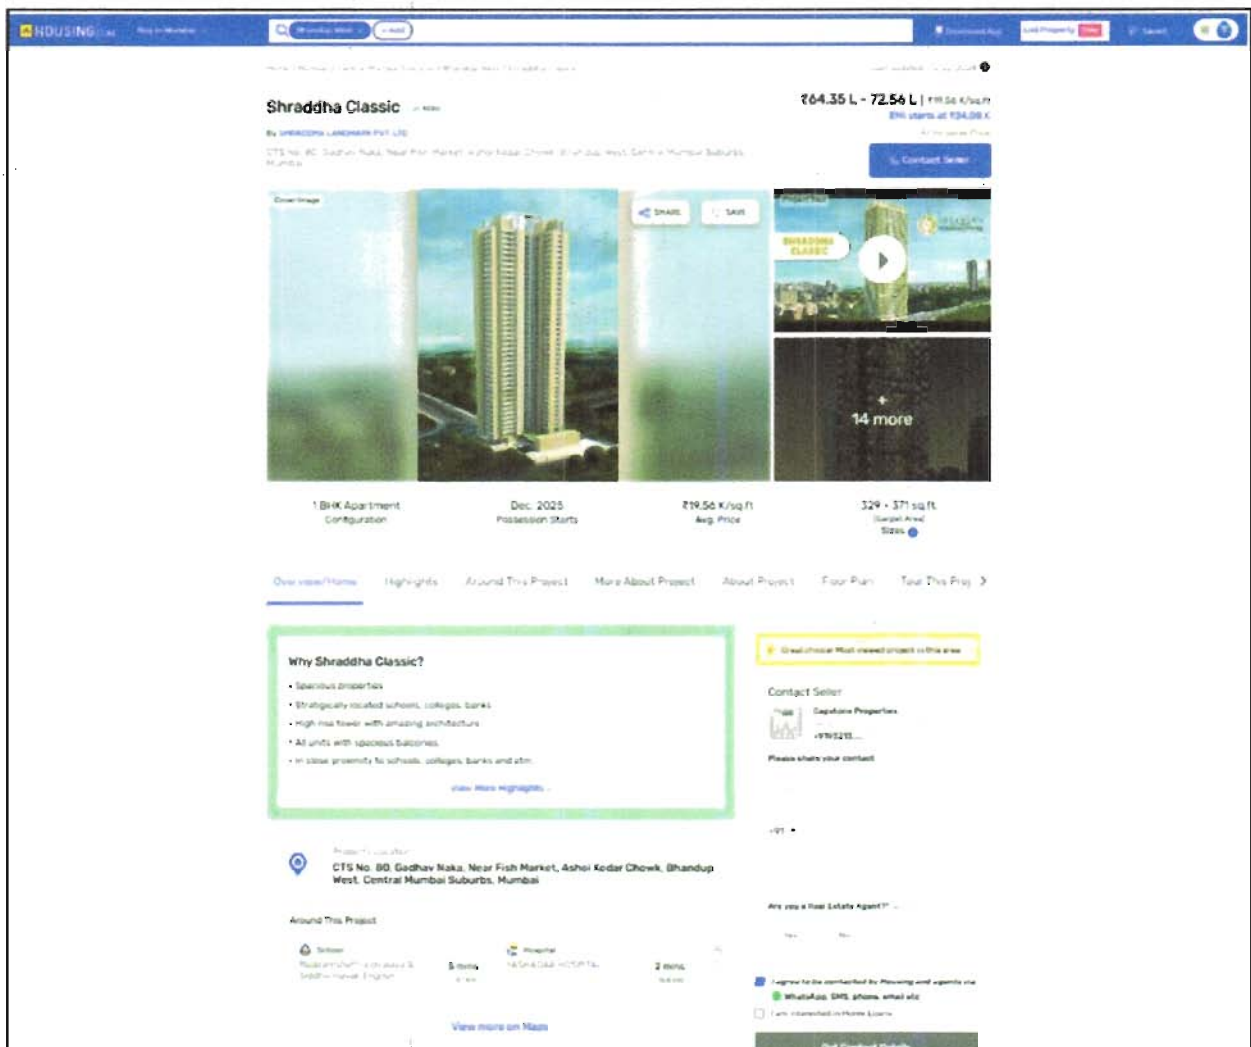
HOUSING.com

Shraddha Classic

By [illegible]

CTS No. 80, Gadhav Naka, Near Fish Market, Ashok Kedar Chowk, Bhandup West, Central Mumbai Suburbs, Mumbai

₹64.35 L - 72.56 L | ₹19.56 K/sq.ft

EMI starts at ₹34.08 K

Contact Seller

Cover Image

SHARE

SAVE

SHRADDHA CLASSIC

+
14 more

1 BHK Apartment
Configuration

Dec, 2025
Possession Starts

₹19.56 K/sq.ft
Avg. Price

329 - 371 sq.ft
(Carpet Area)
Sizes

Overview/Home | Highlights | Around This Project | More About Project | About Project | Floor Plan | Tour This Proj

Why Shraddha Classic?

• Spacious properties
• Strategically located schools, colleges, banks
• High rise tower with amazing architecture
• All units with spacious balconies
• In close proximity to schools, colleges, banks and atm

View More Highlights

Project Location
CTS No. 80, Gadhav Naka, Near Fish Market, Ashok Kedar Chowk, Bhandup West, Central Mumbai Suburbs, Mumbai

Around This Project

School
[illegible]
5 mins

Hospital
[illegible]
2 mins

View more on Maps

Great choice! Most viewed project in this area

Contact Seller

Capstone Properties
+919213...

Please share your contact

+91

Are you a Real Estate Agent?

Yes  No

I agree to be contacted by Housing and agents via WhatsApp, SMS, phone, email etc

I am interested in Home Loans

Get Contact Details